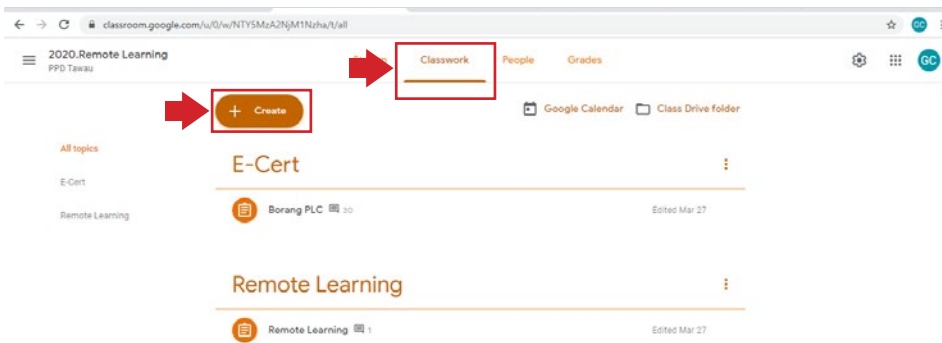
classroom.google.com/u/0/w/NTY5MzA2NjM1Nzha/t/all

GC

2020.Remote Learning
PPD Tawau

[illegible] Classwork People Grades

GC

+ Create

Google Calendar Class Drive folder

All topics

E-Cert

Remote Learning

E-Cert

Borang PLC 30 Edited Mar 27

Remote Learning

Remote Learning 1 Edited Mar 27